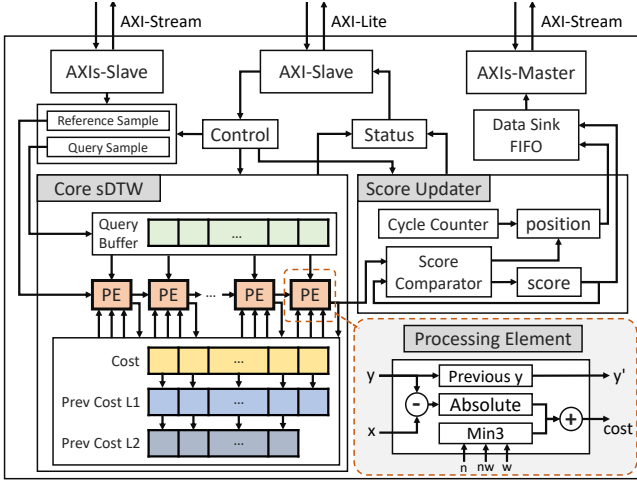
AXI-Stream
AXI-Lite
AXI-Stream
AXIs-Slave
AXI-Slave
AXIs-Master
Reference Sample
Query Sample
Control
Status
Data Sink FIFO
Core sDTW
Score Updater
Query Buffer
...
Cycle Counter
position
PE
PE
...
PE
PE
Score Comparator
score
Processing Element
Cost
...
Prev Cost L1
...
Prev Cost L2
...
y
Previous y
y'
-
Absolute
+
x
Min3
cost
n
nw
w